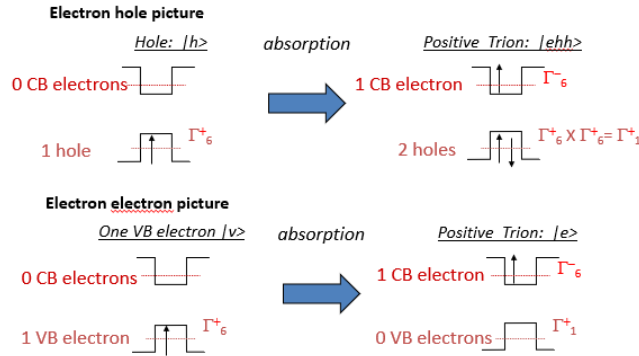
Electron hole picture

Hole: $|h>$

absorption

Positive Trion: $|ehh>$

0 CB electrons

1 CB electron

$\Gamma^{-}_{6}$

1 hole

$\Gamma^{+}_{6}$

2 holes

$\Gamma^{+}_{6} X \Gamma^{+}_{6} = \Gamma^{+}_{1}$

Electron electron picture

One VB electron $|v>$

absorption

Positive Trion: $|e>$

0 CB electrons

1 CB electron

$\Gamma^{-}_{6}$

1 VB electron

$\Gamma^{+}_{6}$

0 VB electrons

$\Gamma^{+}_{1}$